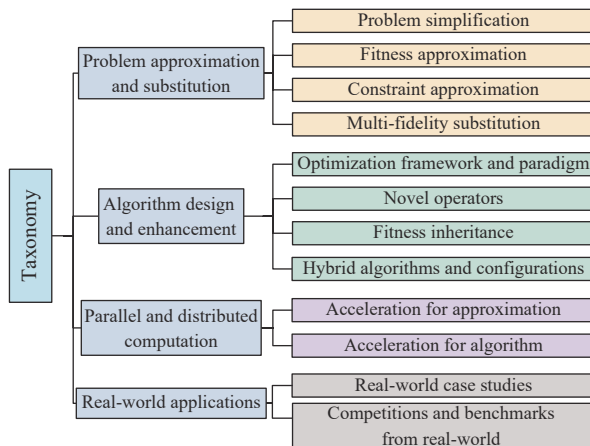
Taxonomy

Problem approximation and substitution

Problem simplification

Fitness approximation

Constraint approximation

Multi-fidelity substitution

Algorithm design and enhancement

Optimization framework and paradigm

Novel operators

Fitness inheritance

Hybrid algorithms and configurations

Parallel and distributed computation

Acceleration for approximation

Acceleration for algorithm

Real-world applications

Real-world case studies

Competitions and benchmarks from real-world